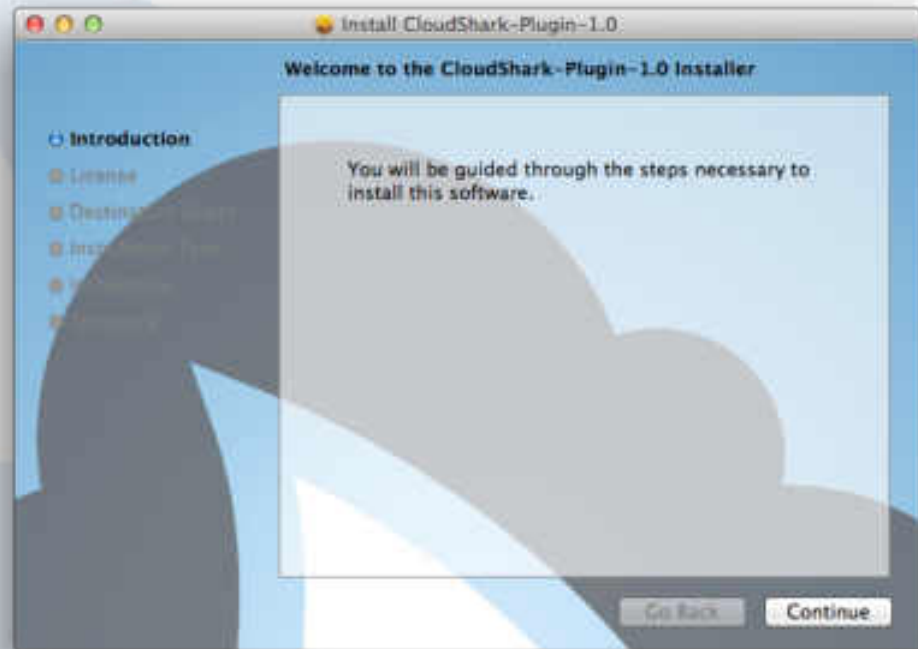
Install CloudShark-Plugin-1.0

Welcome to the CloudShark-Plugin-1.0 Installer

Introduction
License
Destination Select
Installation Type
Installation
Summary

You will be guided through the steps necessary to install this software.

Go Back
Continue